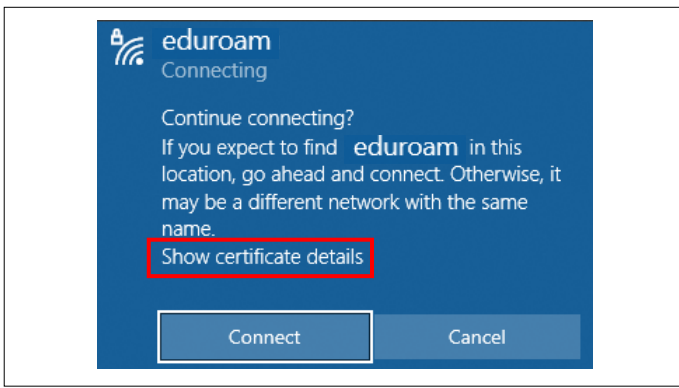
eduroam
Connecting

Continue connecting?
If you expect to find eduroam in this location, go ahead and connect. Otherwise, it may be a different network with the same name.
Show certificate details

Connect

Cancel